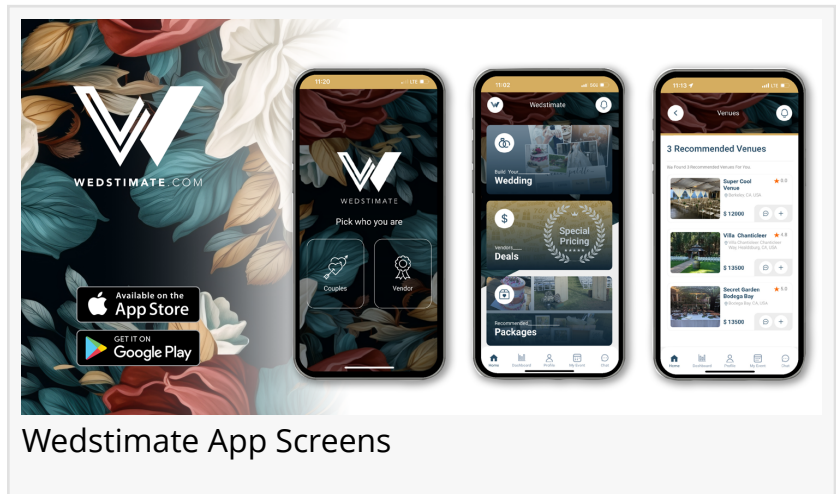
WEDSTIMATE.COM

Available on the
App Store

GET IT ON
Google Play

11:20

WEDSTIMATE

Pick who you are

Couples

Vendor

11:00

Wedstimate

Build Your
Wedding

Special Pricing

Vendors
Deals

Recommended
Packages

Home Dashboard Profile My Event Chat

11:13

Venues

3 Recommended Venues

We Found 3 Recommended Venues For You

Super Cool Venue
★ 5.0
$ 12000

Villa Chanticleer
★ 4.9
$ 13500

Secret Garden Bodega Bay
★ 5.0
$ 13500

Home Dashboard Profile My Events Chat

Wedstimate App Screens